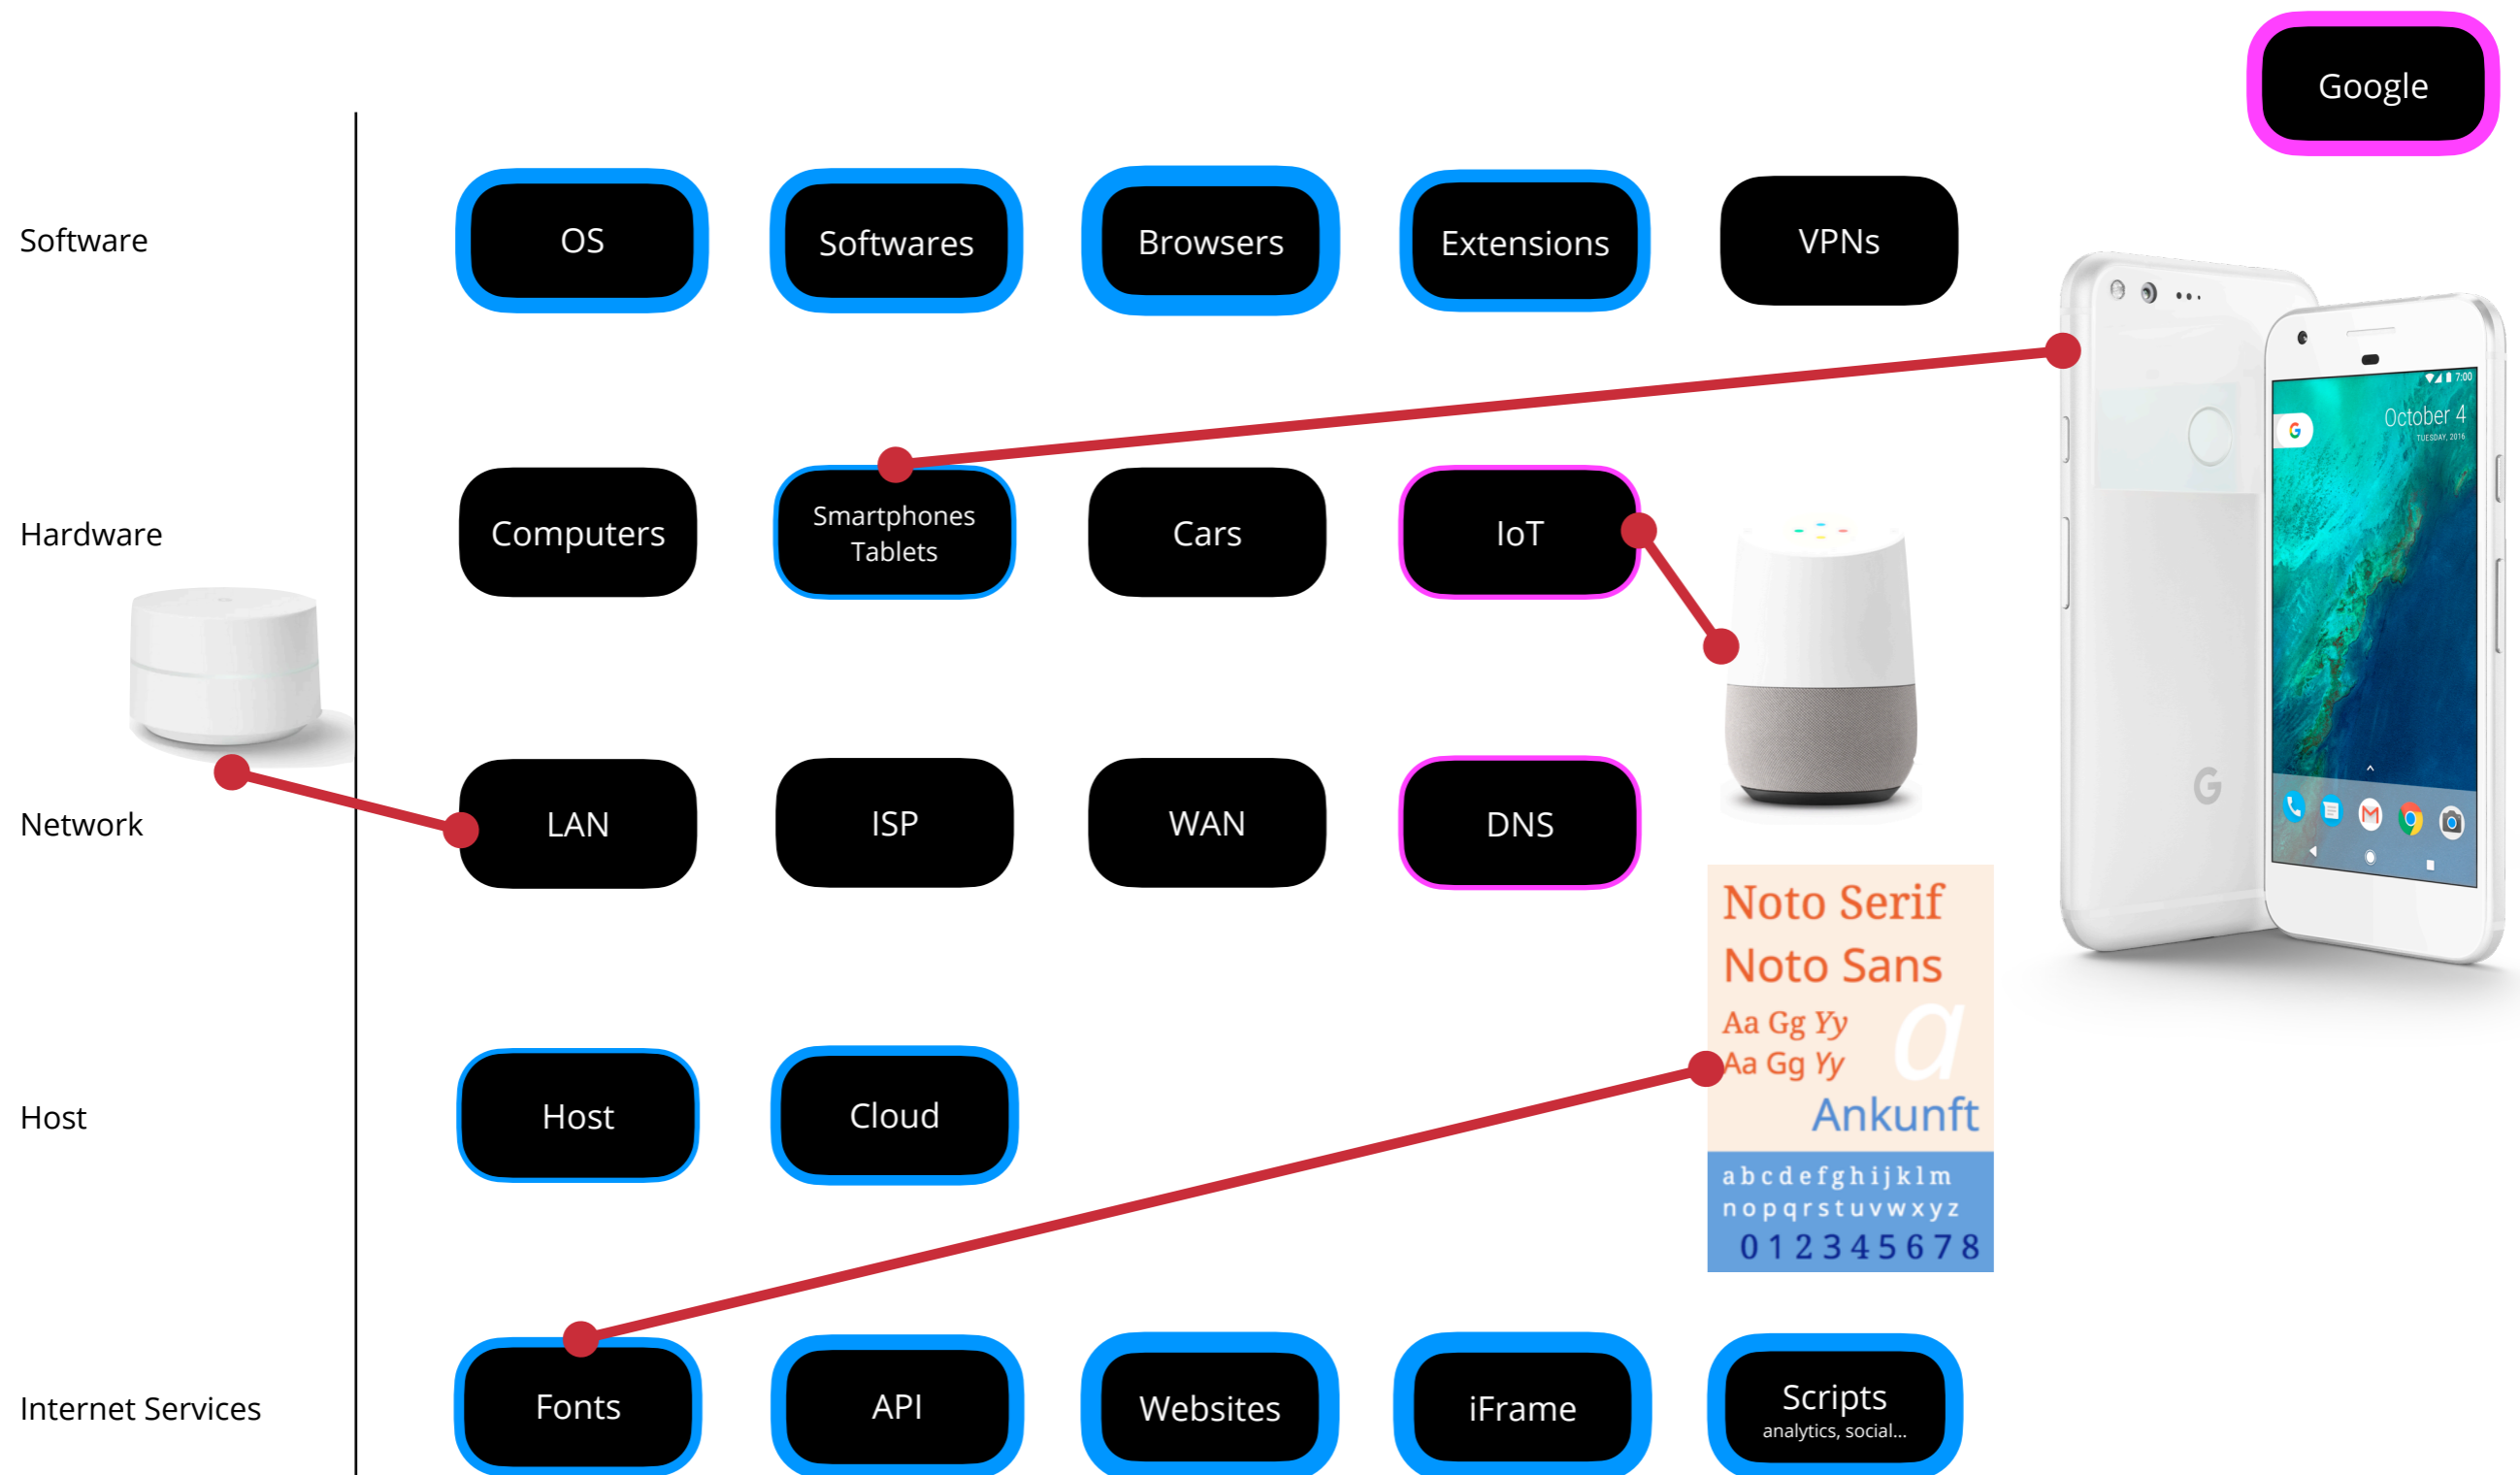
Google

Software

OS

Softwares

Browsers

Extensions

VPNs

Hardware

Computers

Smartphones Tablets

Cars

IoT

October 4

TUESDAY, 2016

Network

LAN

ISP

WAN

DNS

Noto Serif
Noto Sans
Aa Gg Yy
Aa Gg Yy
a
Ankunft
a b c d e f g h i j k l m
n o p q r s t u v w x y z
0 1 2 3 4 5 6 7 8

Host

Host

Cloud

Internet Services

Fonts

API

Websites

iFrame

Scripts
analytics, social...